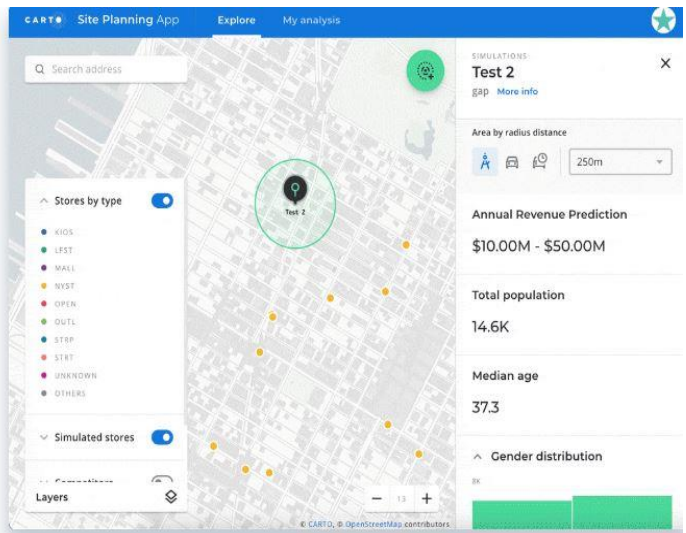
CARTO Site Planning App Explore My analysis

Search address

Stores by type

KIOS
LFST
MALL
NYST
OPEN
OUTL
STRP
STRT
UNKNOWN
OTHERS

Simulated stores

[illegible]

Layers

Test 2

13

© CARTO, © OpenStreetMap contributors

SIMULATIONS
Test 2
gap More info

Area by radius distance

250m

Annual Revenue Prediction
$10.00M - $50.00M

Total population
14.6K

Median age
37.3

Gender distribution
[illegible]